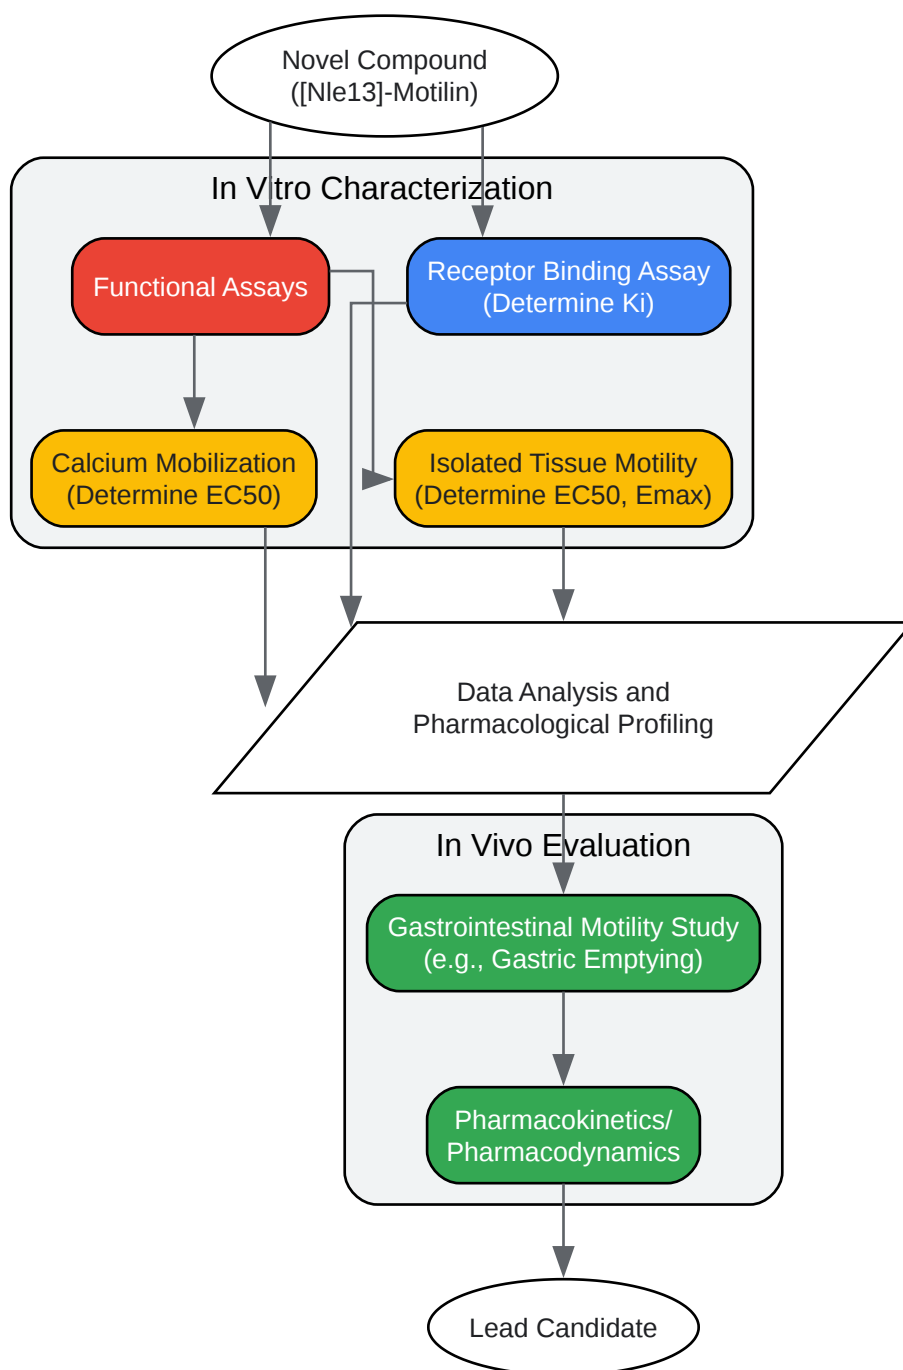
Novel Compound
([Nle13]-Motilin)

In Vitro Characterization

Functional Assays

Receptor Binding Assay
(Determine Ki)

Calcium Mobilization
(Determine EC50)

Isolated Tissue Motility
(Determine EC50, Emax)

Data Analysis and
Pharmacological Profiling

In Vivo Evaluation

Gastrointestinal Motility Study
(e.g., Gastric Emptying)

Pharmacokinetics/
Pharmacodynamics

Lead Candidate